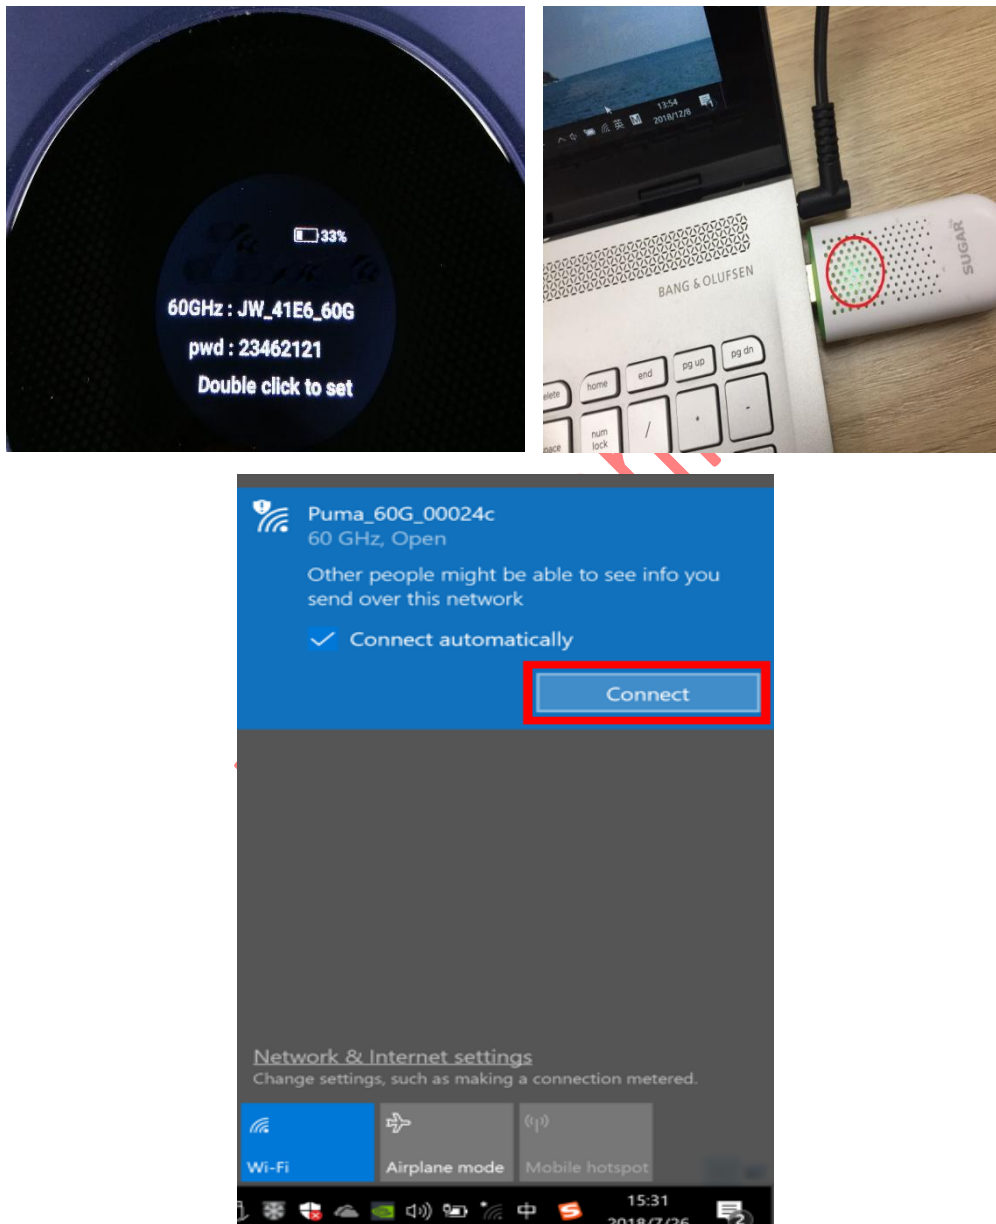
33%

60GHz : JW_41E6_60G

pwd : 23462121

Double click to set

13:54
2018/12/8

英

BANG & OLUFSEN

SUGAR

home
end
pg up
pg dn
elete
num lock
/
*
-
pace

Puma_60G_00024c
60 GHz, Open

Other people might be able to see info you send over this network

Connect automatically

Connect

Network & Internet settings
Change settings, such as making a connection metered.

Wi-Fi

Airplane mode

Mobile hotspot

中

15:31
2018/7/26

2